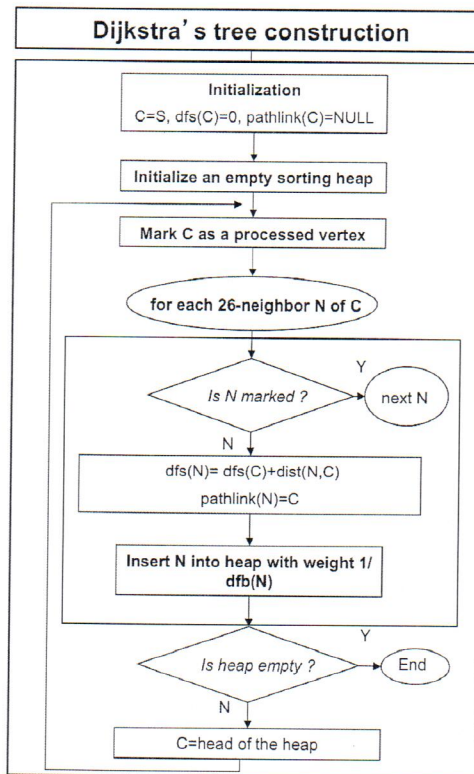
Dijkstra's tree construction

Initialization
C=S, dfs(C)=0, pathlink(C)=NULL

Initialize an empty sorting heap

Mark C as a processed vertex

for each 26-neighbor N of C

Is N marked ?

Y

next N

N

dfs(N)= dfs(C)+dist(N,C)
pathlink(N)=C

Insert N into heap with weight 1/ dfb(N)

Y

Is heap empty ?

End

N

C=head of the heap